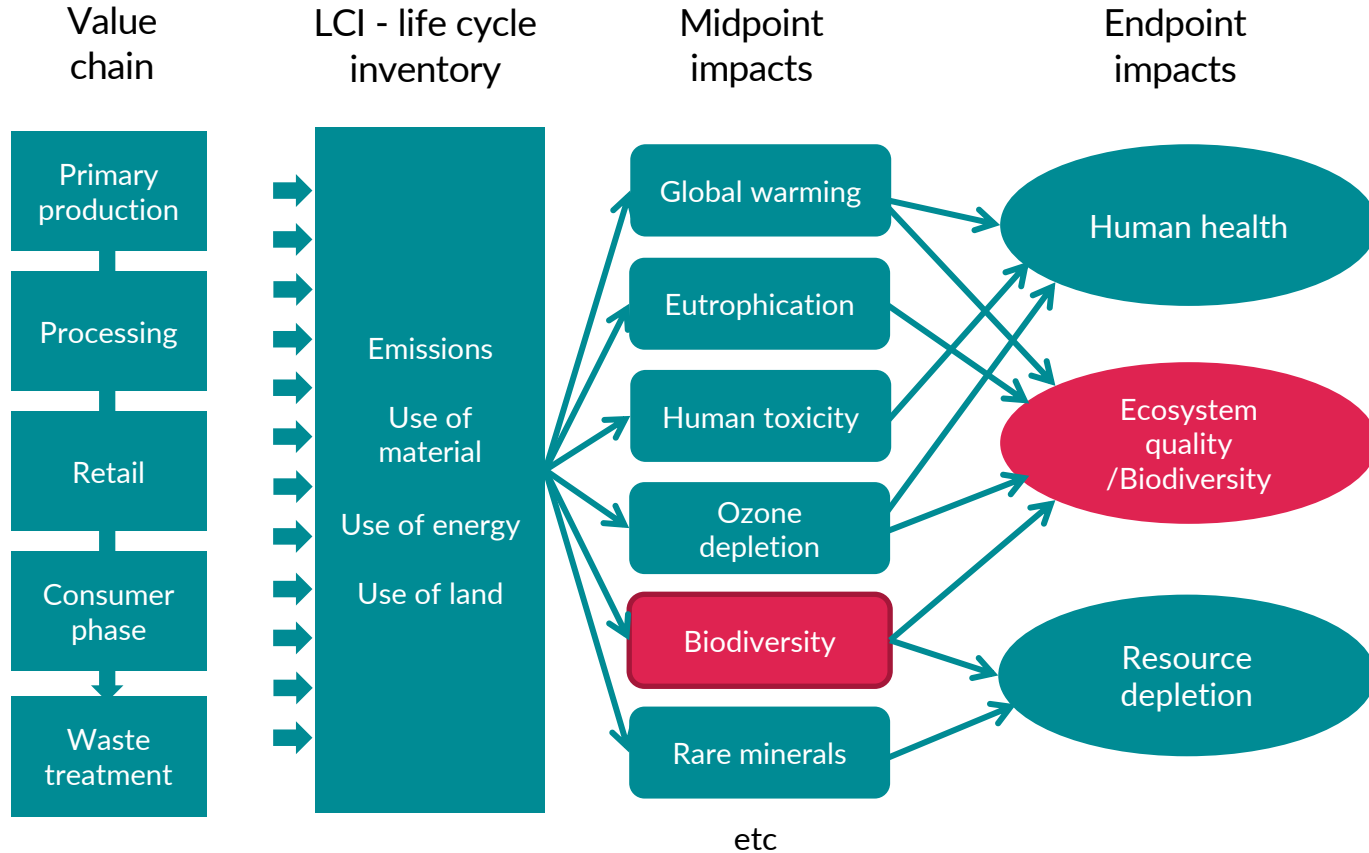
Value chain

LCI - life cycle inventory

Midpoint impacts

Endpoint impacts

Primary production

Processing

Retail

Consumer phase

Waste treatment

Emissions

Use of material

Use of energy

Use of land

Global warming

Eutrophication

Human toxicity

Ozone depletion

Biodiversity

Rare minerals

etc

Human health

Ecosystem quality /Biodiversity

Resource depletion